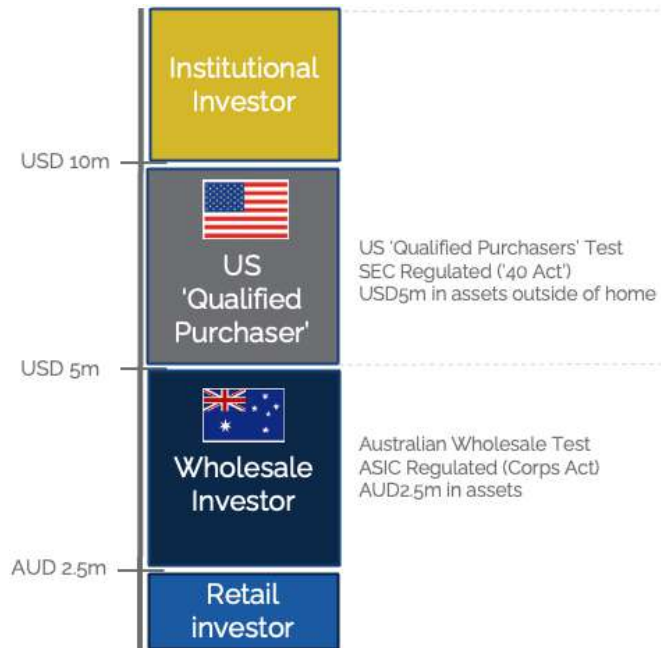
Institutional Investor

USD 10m

US 'Qualified Purchaser'

US 'Qualified Purchasers' Test
SEC Regulated ('40 Act')
USD5m in assets outside of home

USD 5m

Wholesale Investor

Australian Wholesale Test
ASIC Regulated (Corps Act)
AUD2.5m in assets

AUD 2.5m

Retail investor